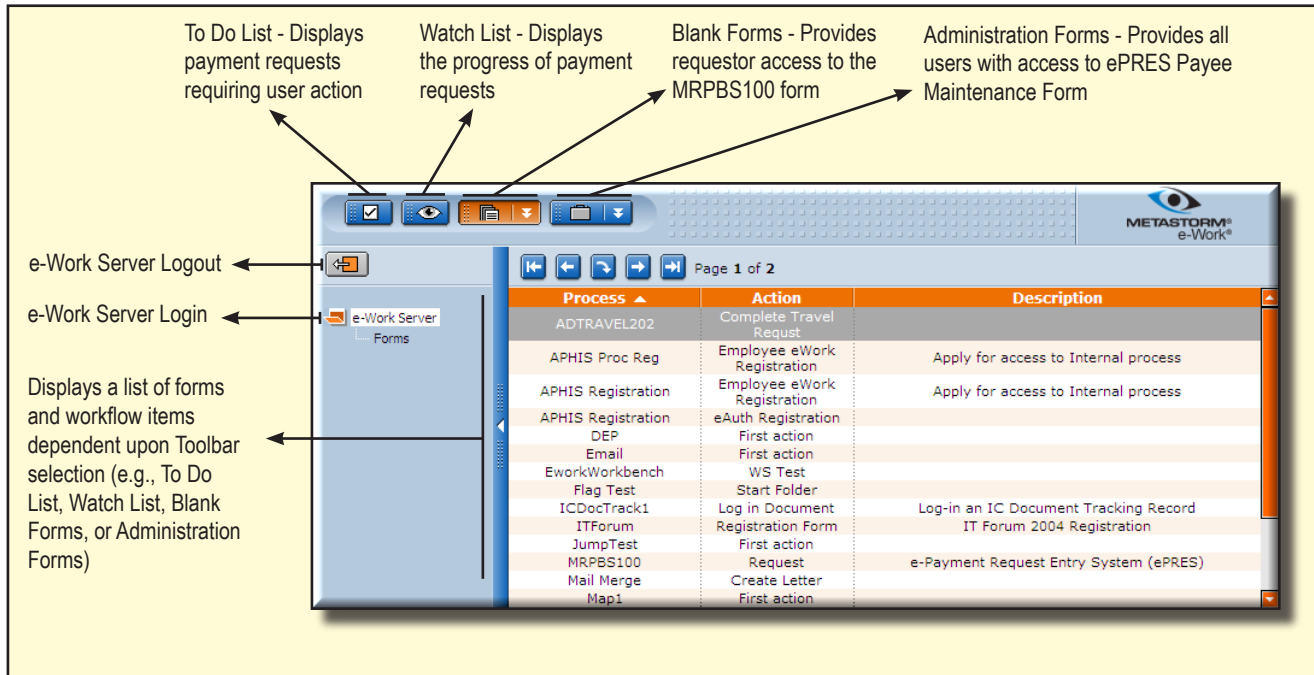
To Do List - Displays payment requests requiring user action

Watch List - Displays the progress of payment requests

Blank Forms - Provides requestor access to the MRPBS100 form

Administration Forms - Provides all users with access to ePRES Payee Maintenance Form

METASTORM® e-Work®

e-Work Server Logout

e-Work Server Login

Displays a list of forms and workflow items dependent upon Toolbar selection (e.g., To Do List, Watch List, Blank Forms, or Administration Forms)

e-Work Server
Forms

Page **1** of **2**

| Process ▲ | Action | Description |
|---|---|---|
| ADTRAVEL202 | Complete Travel Requst | |
| APHIS Proc Reg | Employee eWork Registration | Apply for access to Internal process |
| APHIS Registration | Employee eWork Registration | Apply for access to Internal process |
| APHIS Registration | eAuth Registration | |
| DEP | First action | |
| Email | First action | |
| EworkWorkbench | WS Test | |
| Flag Test | Start Folder | |
| ICDocTrack1 | Log in Document | Log-in an IC Document Tracking Record |
| ITForum | Registration Form | IT Forum 2004 Registration |
| JumpTest | First action | |
| MRPBS100 | Request | e-Payment Request Entry System (ePRES) |
| Mail Merge | Create Letter | |
| Map1 | First action | |